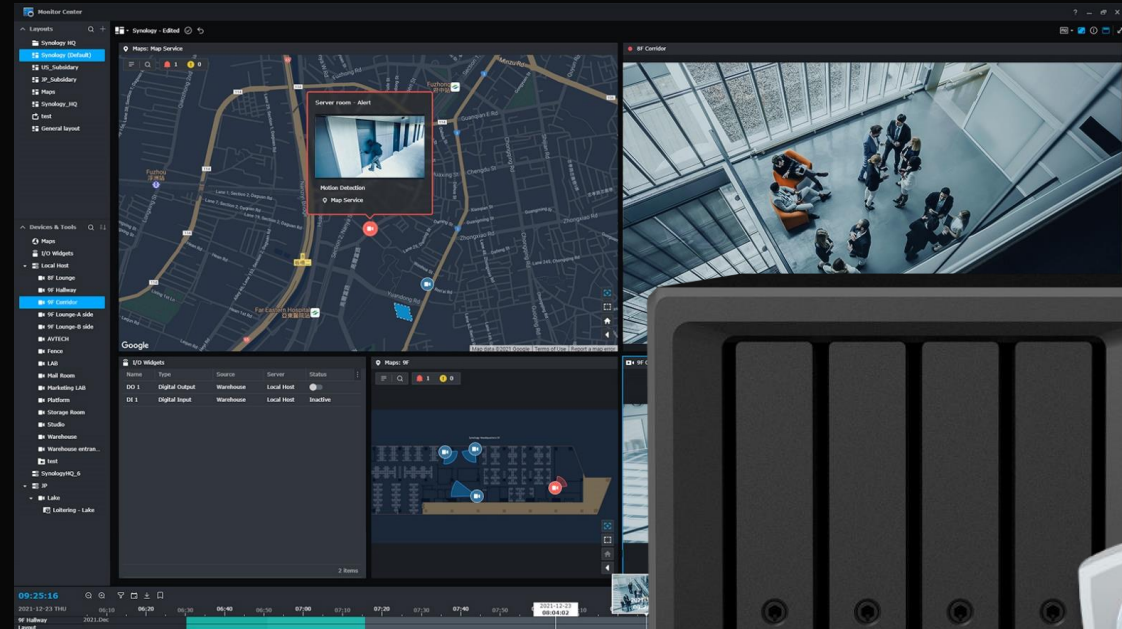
Monitor Center

Layouts
Synology HQ
Synology (Default)
US_Subsidiary
JP_Subsidiary
Maps
Synology_HQ
test
General layout

Synology - Edited

Maps: Map Service
1 0

Server room - Alert
Motion Detection
Map Service

Google
Map data ©2021 Google | Terms of Use | Report a map error

8F Corridor

Devices & Tools
Maps
I/O Widgets
Local Host
8F Lounge
9F Hallway
8F Corridor
9F Lounge-A side
9F Lounge-B side
AVTECH
Fence
LAB
Mail Room
Marketing LAB
Platform
Storage Room
Studio
Warehouse
Warehouse entran...
test
SynologyHQ_6
JP
Lake
Loitering - Lake

I/O Widgets
| Name | Type | Source | Server | Status |
|---|---|---|---|---|
| DO 1 | Digital Output | Warehouse | Local Host | |
| DI 1 | Digital Input | Warehouse | Local Host | Inactive |

2 items

Maps: 9F
1 0

09:25:16
2021-12-23 THU
9F Hallway
2021.Dec
06:10 06:20 06:30 06:40 06:50 07:00 07:10 07:20 07:30 07:40 07:50
2021-12-23
08:04:02